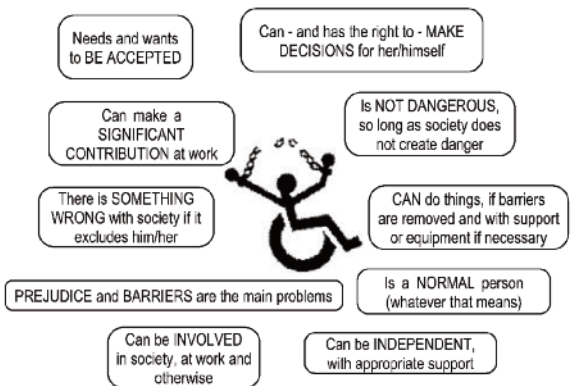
Needs and wants to BE ACCEPTED

Can - and has the right to - MAKE DECISIONS for her/himself

Can make a SIGNIFICANT CONTRIBUTION at work

Is NOT DANGEROUS, so long as society does not create danger

There is SOMETHING WRONG with society if it excludes him/her

CAN do things, if barriers are removed and with support or equipment if necessary

PREJUDICE and BARRIERS are the main problems

Is a NORMAL person (whatever that means)

Can be INVOLVED in society, at work and otherwise

Can be INDEPENDENT, with appropriate support